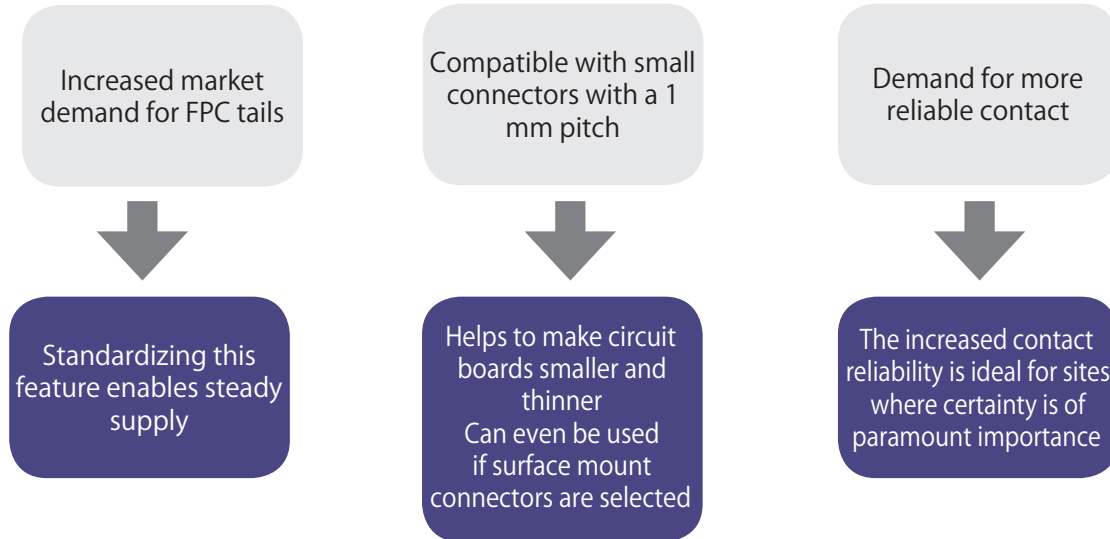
Increased market demand for FPC tails

Standardizing this feature enables steady supply

Compatible with small connectors with a 1 mm pitch

Helps to make circuit boards smaller and thinner
Can even be used if surface mount connectors are selected

Demand for more reliable contact

The increased contact reliability is ideal for sites where certainty is of paramount importance